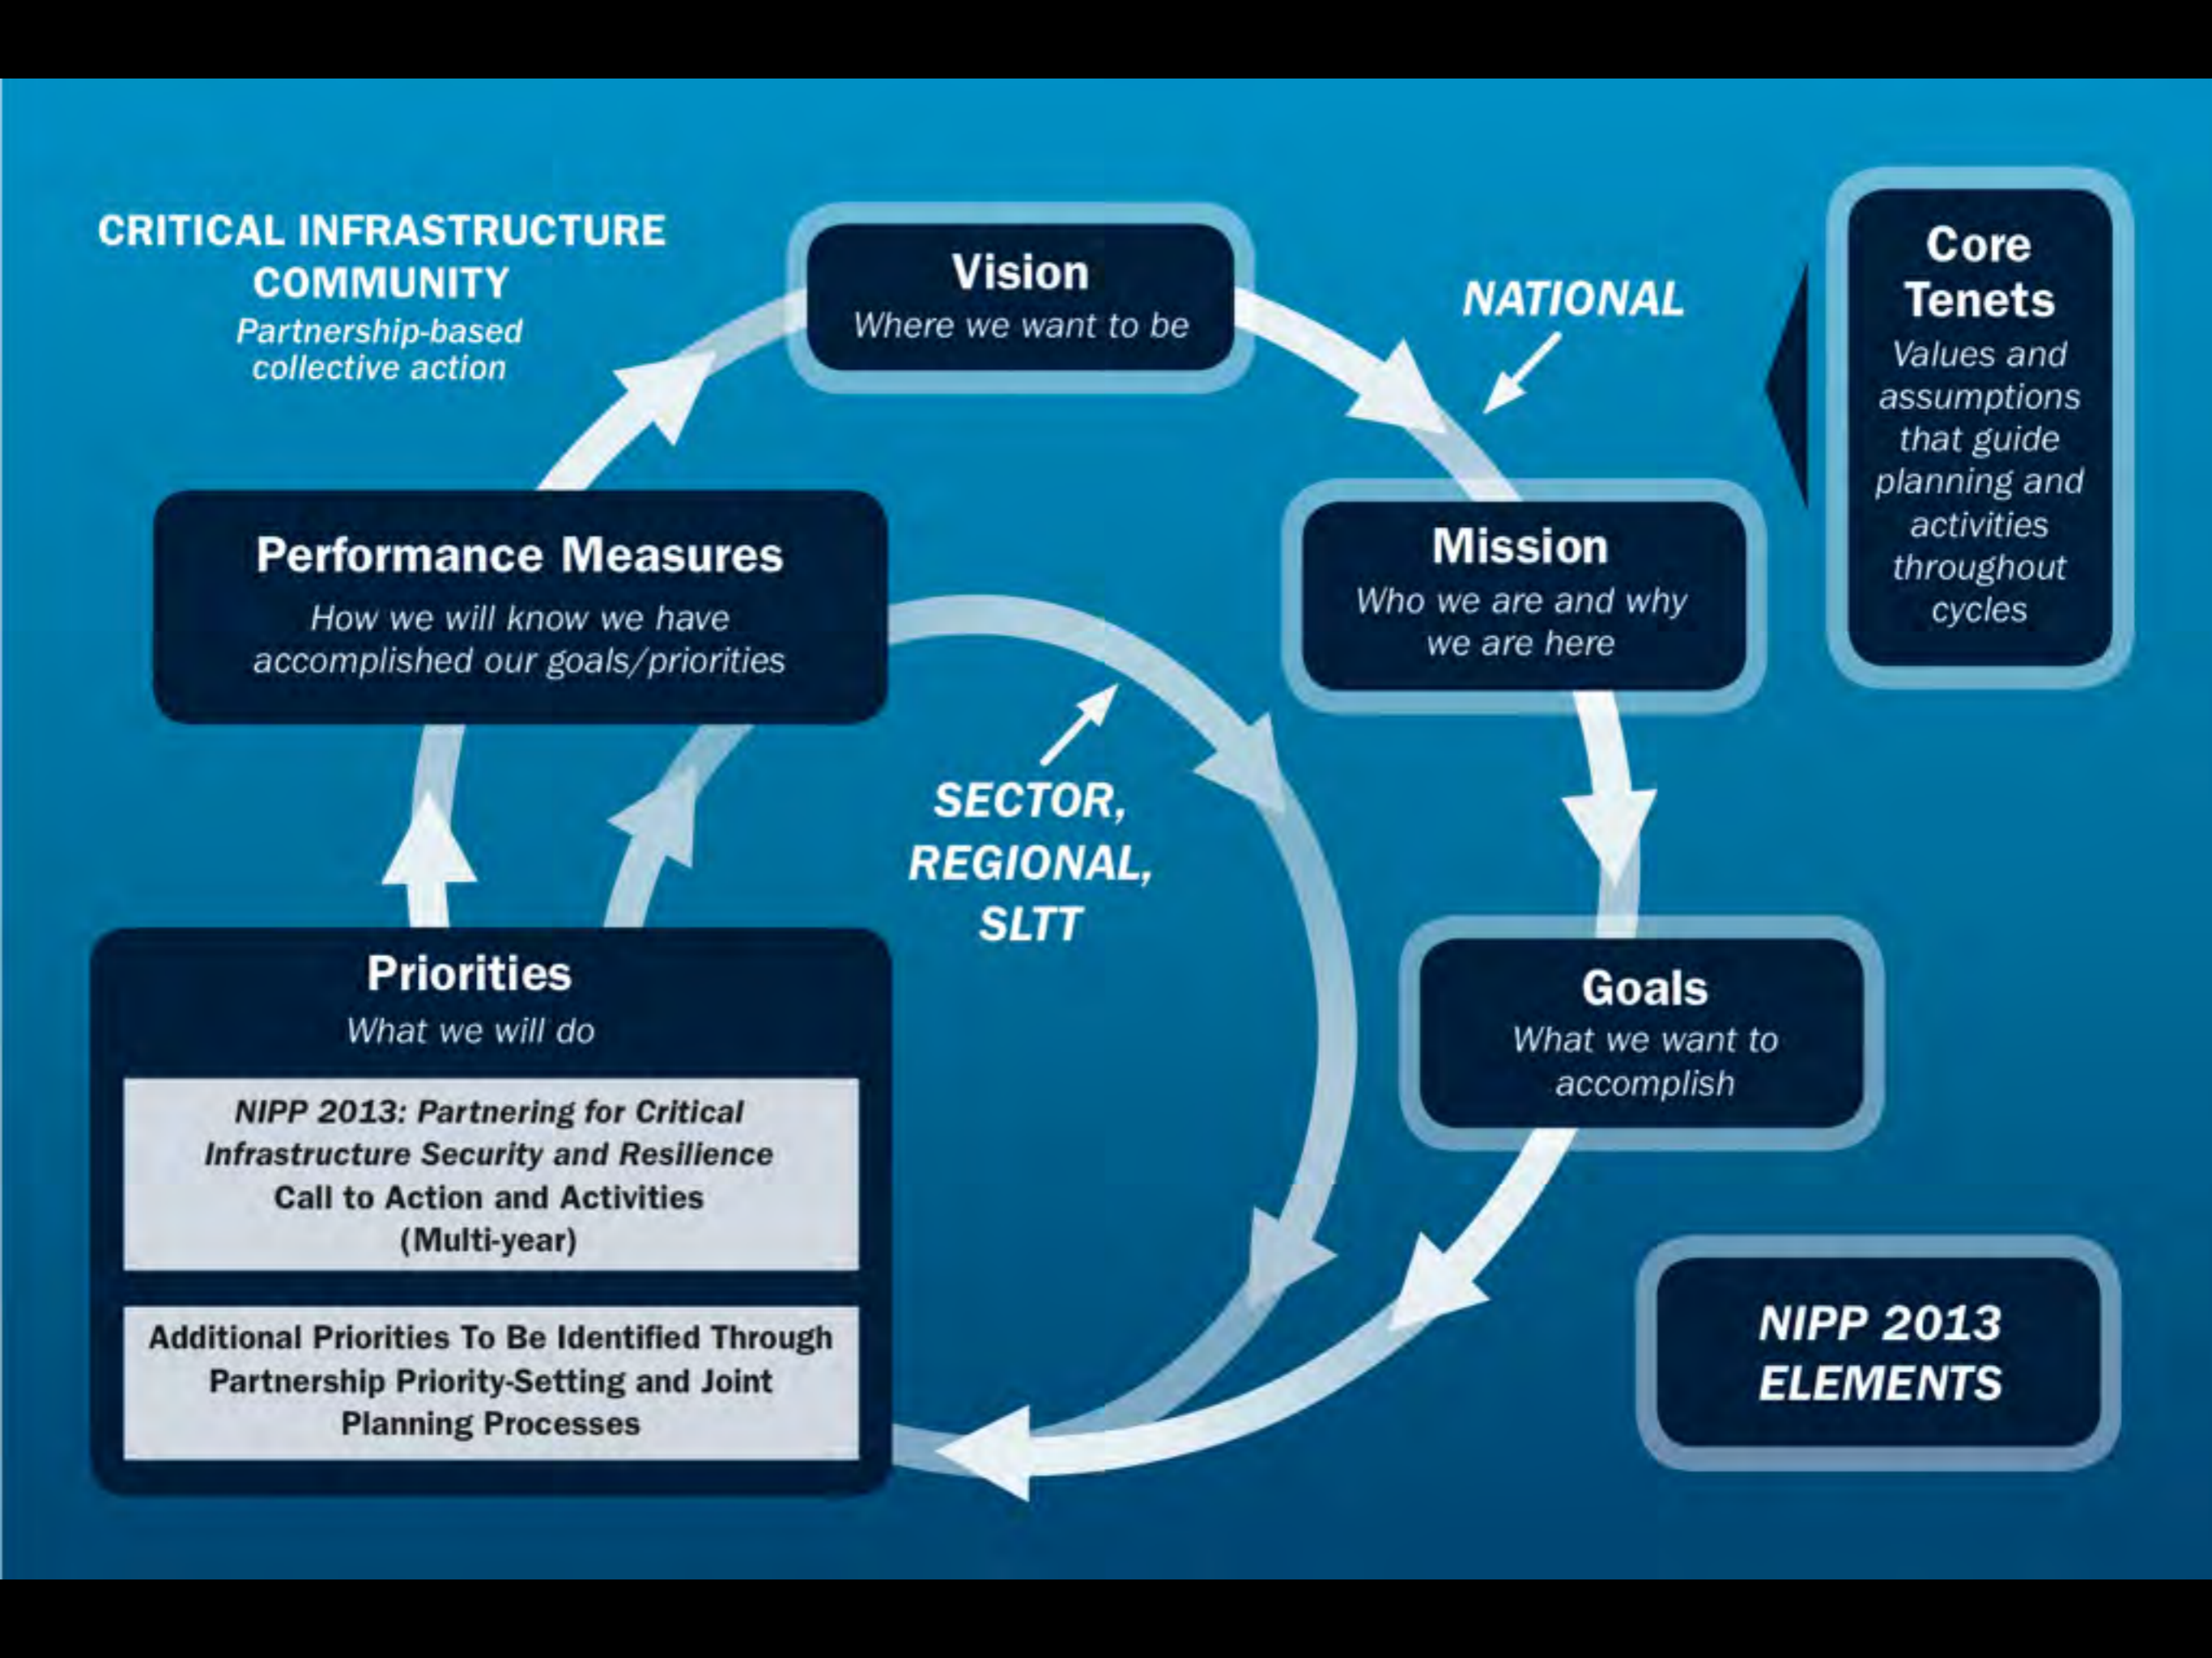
CRITICAL INFRASTRUCTURE COMMUNITY
Partnership-based collective action

Vision
Where we want to be

NATIONAL

Core Tenets
Values and assumptions that guide planning and activities throughout cycles

Performance Measures
How we will know we have accomplished our goals/priorities

Mission
Who we are and why we are here

SECTOR, REGIONAL, SLTT

Goals
What we want to accomplish

Priorities
What we will do

NIPP 2013: Partnering for Critical Infrastructure Security and Resilience Call to Action and Activities (Multi-year)

Additional Priorities To Be Identified Through Partnership Priority-Setting and Joint Planning Processes

NIPP 2013 ELEMENTS